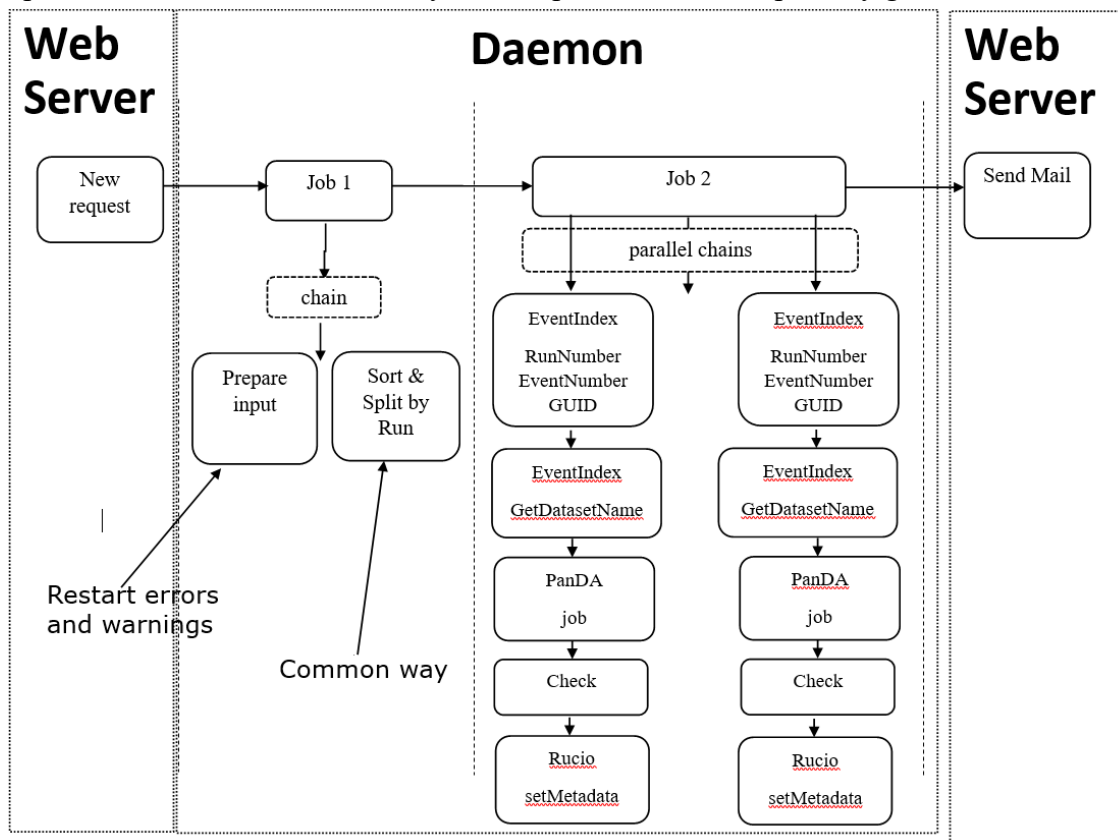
Web Server

Daemon

Web Server

New request

Job 1

Job 2

Send Mail

parallel chains

chain

Prepare input

Sort & Split by Run

EventIndex

RunNumber EventNumber GUID

EventIndex

RunNumber EventNumber GUID

EventIndex

GetDatasetName

EventIndex

GetDatasetName

PanDA

job

PanDA

job

Check

Check

Rucio

setMetadata

Rucio

setMetadata

Restart errors and warnings

Common way